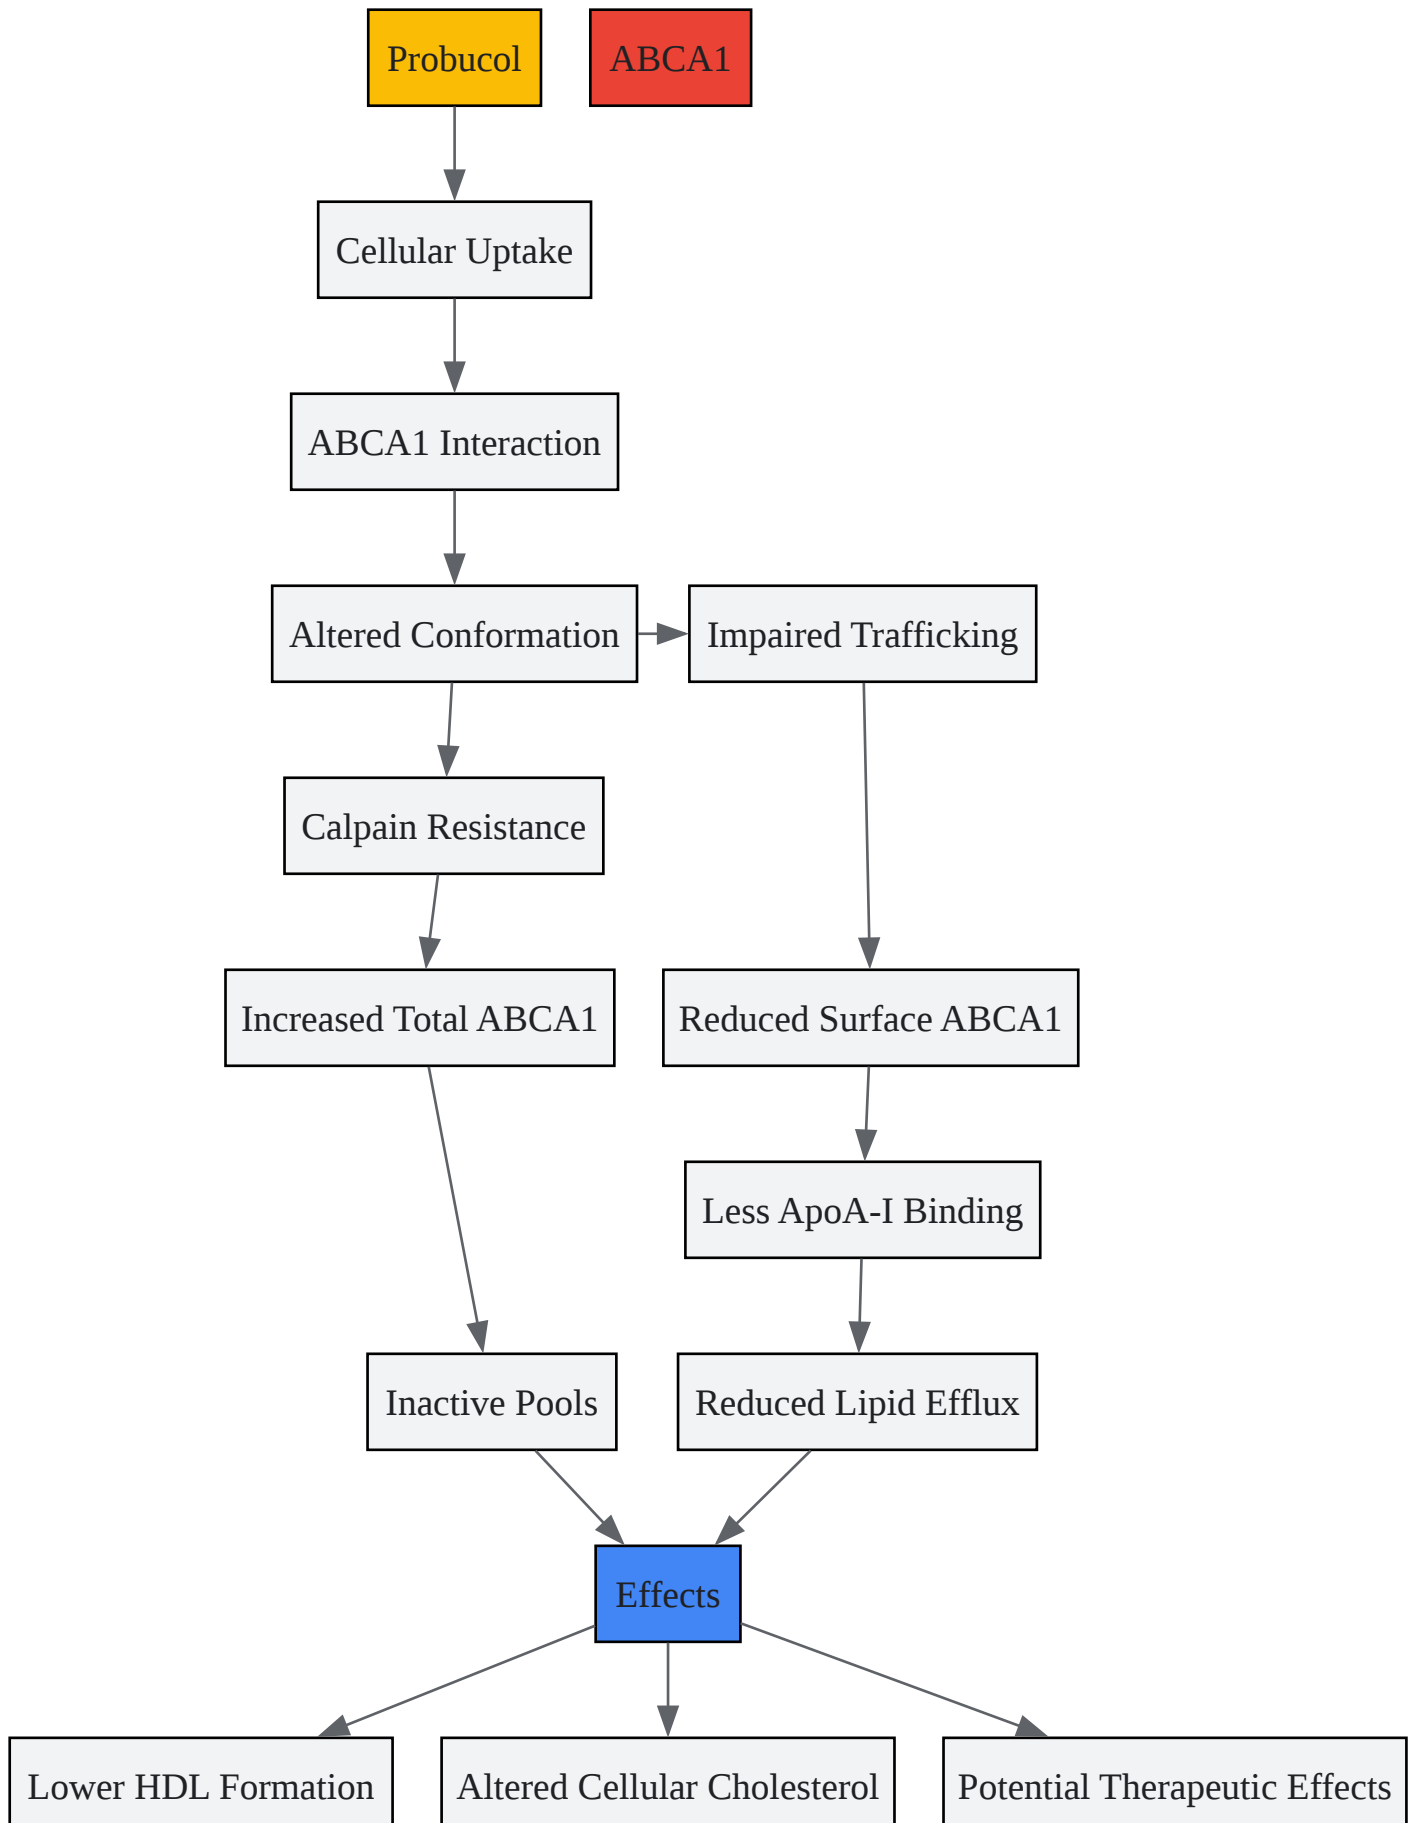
Probucol

ABCA1

Cellular Uptake

ABCA1 Interaction

Altered Conformation

Impaired Trafficking

Calpain Resistance

Increased Total ABCA1

Reduced Surface ABCA1

Less ApoA-I Binding

Inactive Pools

Reduced Lipid Efflux

Effects

Lower HDL Formation

Altered Cellular Cholesterol

Potential Therapeutic Effects